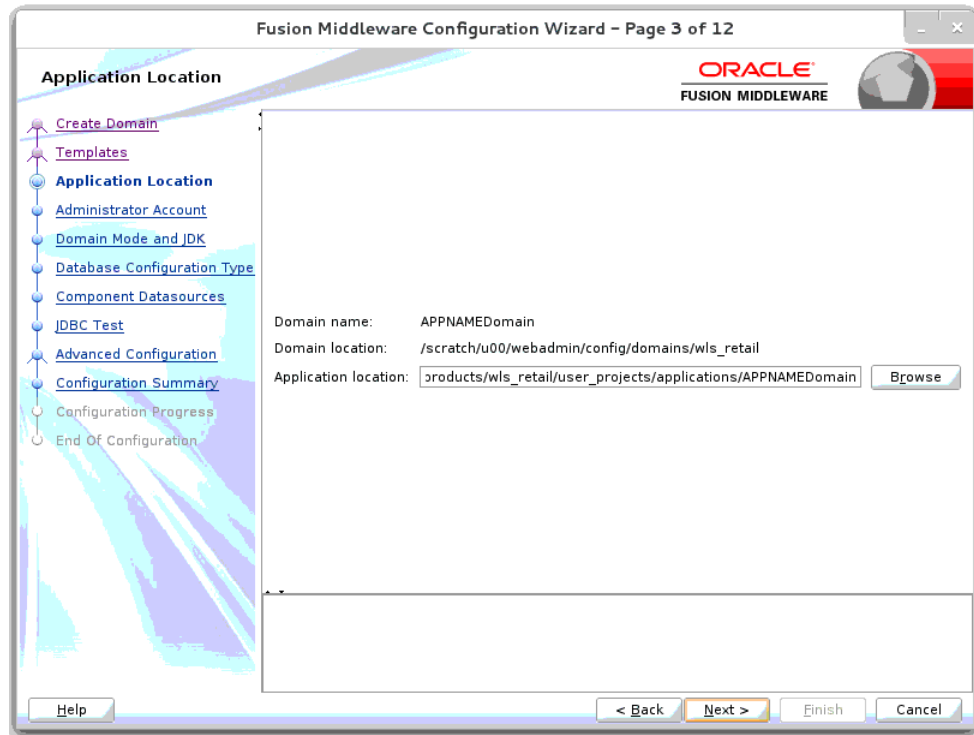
Fusion Middleware Configuration Wizard - Page 3 of 12

Application Location

ORACLE
FUSION MIDDLEWARE

Create Domain
Templates
Application Location
Administrator Account
Domain Mode and JDK
Database Configuration Type
Component Datasources
JDBC Test
Advanced Configuration
Configuration Summary
Configuration Progress
End Of Configuration

Domain name: APPNAMEDomain
Domain location: /scratch/u00/webadmin/config/domains/wls_retail
Application location: products/wls_retail/user_projects/applications/APPNAMEDomain
Browse

Help
< Back
Next >
Finish
Cancel